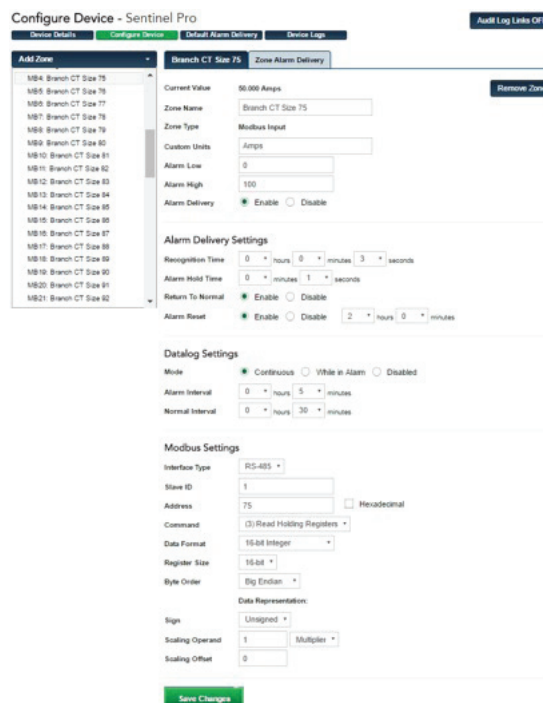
Configure Device - Sentinel Pro

Device Details | Configure Device | Default Alarm Delivery | Device Logs

Audit Log Links OF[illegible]

Add Zone

MB4: Branch CT Size 75
MB5: Branch CT Size 76
MB6: Branch CT Size 77
MB7: Branch CT Size 78
MB8: Branch CT Size 79
MB9: Branch CT Size 80
MB10: Branch CT Size 81
MB11: Branch CT Size 82
MB12: Branch CT Size 83
MB13: Branch CT Size 84
MB14: Branch CT Size 85
MB15: Branch CT Size 86
MB16: Branch CT Size 87
MB17: Branch CT Size 88
MB18: Branch CT Size 89
MB19: Branch CT Size 90
MB20: Branch CT Size 91
MB21: Branch CT Size 92

Branch CT Size 75 | Zone Alarm Delivery

Remove Zon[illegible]

Current Value 50.000 Amps
Zone Name Branch CT Size 75
Zone Type Modbus Input
Custom Units Amps
Alarm Low 0
Alarm High 100
Alarm Delivery Enable Disable

Alarm Delivery Settings

Recognition Time 0 hours 0 minutes 3 seconds
Alarm Hold Time 0 minutes 1 seconds
Return To Normal Enable Disable
Alarm Reset Enable Disable 2 hours 0 minutes

Datalog Settings

Mode Continuous While in Alarm Disabled
Alarm Interval 0 hours 5 minutes
Normal Interval 0 hours 30 minutes

Modbus Settings

Interface Type RS-485
Slave ID 1
Address 75 Hexadecimal
Command (3) Read Holding Registers
Data Format 16-bit Integer
Register Size 16-bit
Byte Order Big Endian
Data Representation:
Sign Unsigned
Scaling Operand 1 Multiplier
Scaling Offset 0

Save Changes